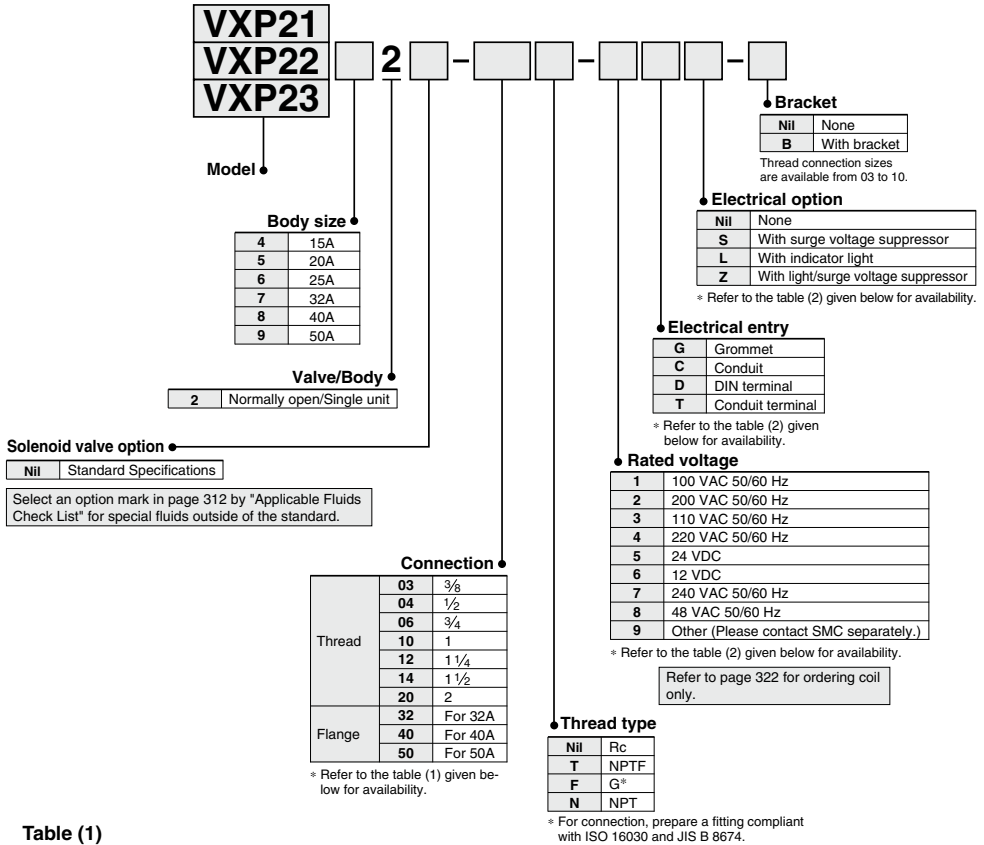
VXP21
VXP22
VXP23
2 – – –

Model

Body size

| | |
|---|---|
| 4 | 15A |
| 5 | 20A |
| 6 | 25A |
| 7 | 32A |
| 8 | 40A |
| 9 | 50A |

Valve/Body

| | |
|---|---|
| 2 | Normally open/Single unit |

Solenoid valve option

| | |
|---|---|
| Nil | Standard Specifications |

Select an option mark in page 312 by "Applicable Fluids Check List" for special fluids outside of the standard.

Connection

| | | |
|---|---|---|
| Thread | 03 | $\frac{3}{8}$ |
| | 04 | $\frac{1}{2}$ |
| | 06 | $\frac{3}{4}$ |
| | 10 | 1 |
| | 12 | $1\frac{1}{4}$ |
| | 14 | $1\frac{1}{2}$ |
| | 20 | 2 |
| Flange | 32 | For 32A |
| | 40 | For 40A |
| | 50 | For 50A |

∗ Refer to the table (1) given below for availability.

Thread type

| | |
|---|---|
| Nil | Rc |
| T | NPTF |
| F | G* |
| N | NPT |

∗ For connection, prepare a fitting compliant with ISO 16030 and JIS B 8674.

Bracket

| | |
|---|---|
| Nil | None |
| B | With bracket |

Thread connection sizes are available from 03 to 10.

Electrical option

| | |
|---|---|
| Nil | None |
| S | With surge voltage suppressor |
| L | With indicator light |
| Z | With light/surge voltage suppressor |

∗ Refer to the table (2) given below for availability.

Electrical entry

| | |
|---|---|
| G | Grommet |
| C | Conduit |
| D | DIN terminal |
| T | Conduit terminal |

∗ Refer to the table (2) given below for availability.

Rated voltage

| | |
|---|---|
| 1 | 100 VAC 50/60 Hz |
| 2 | 200 VAC 50/60 Hz |
| 3 | 110 VAC 50/60 Hz |
| 4 | 220 VAC 50/60 Hz |
| 5 | 24 VDC |
| 6 | 12 VDC |
| 7 | 240 VAC 50/60 Hz |
| 8 | 48 VAC 50/60 Hz |
| 9 | Other (Please contact SMC separately.) |

∗ Refer to the table (2) given below for availability.

Refer to page 322 for ordering coil only.

Table (1)